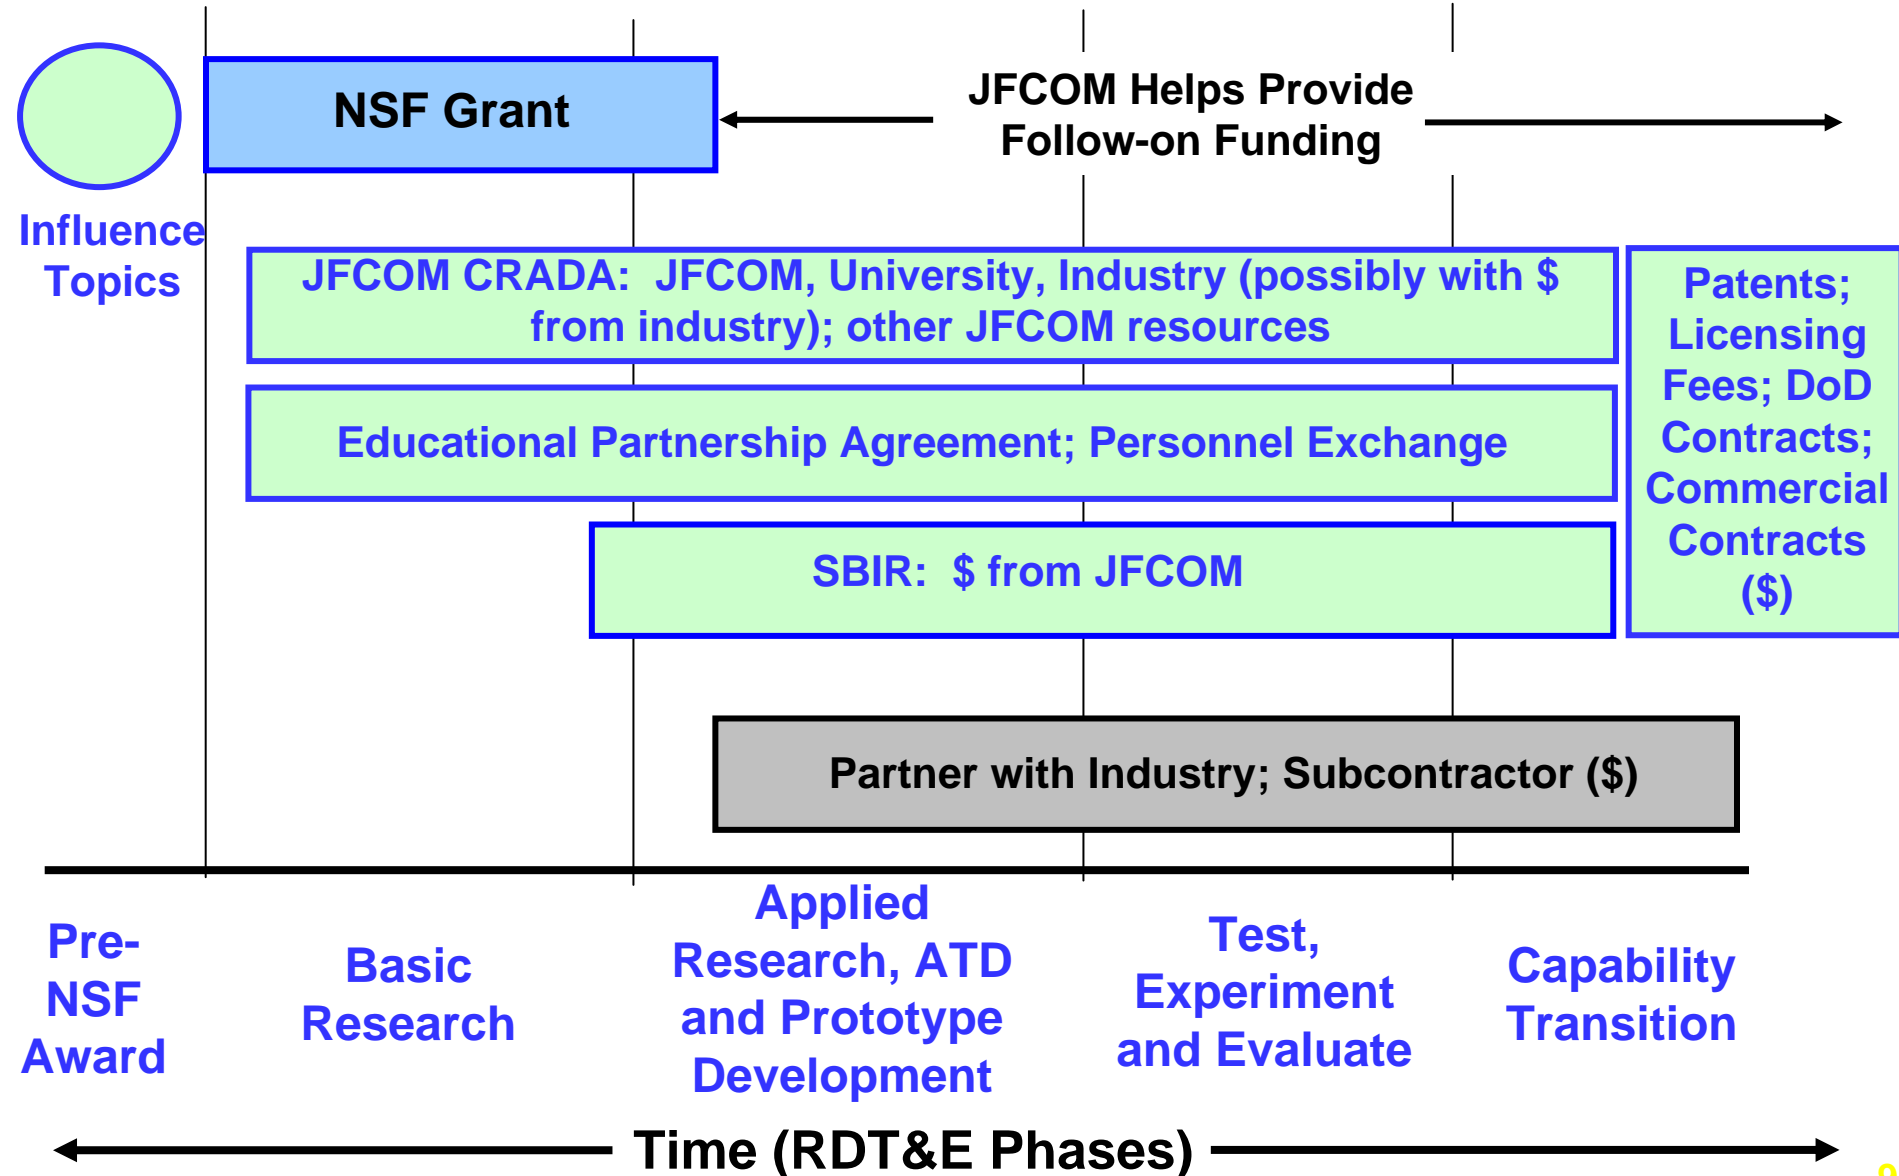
Influence Topics

NSF Grant

JFCOM Helps Provide Follow-on Funding

JFCOM CRADA: JFCOM, University, Industry (possibly with $ from industry); other JFCOM resources

Educational Partnership Agreement; Personnel Exchange

SBIR: $ from JFCOM

Patents; Licensing Fees; DoD Contracts; Commercial Contracts ($)

Partner with Industry; Subcontractor ($)

Pre-NSF Award

Basic Research

Applied Research, ATD and Prototype Development

Test, Experiment and Evaluate

Capability Transition

Time (RDT&E Phases)